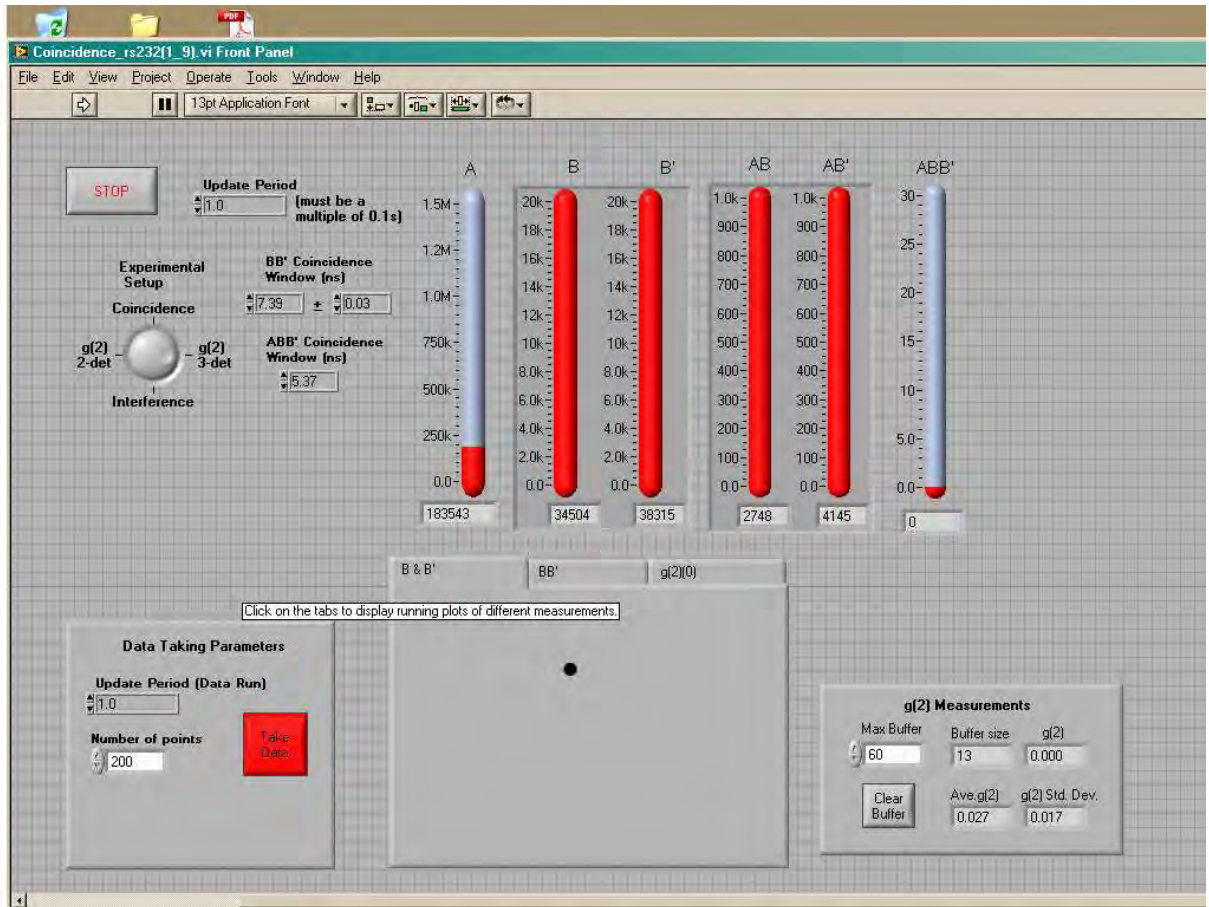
Coincidence_rs232(1_9).vi Front Panel

File Edit View Project Operate Tools Window Help

13pt Application Font

STOP

Update Period
1.0 (must be a multiple of 0.1s)

Experimental Setup

Coincidence

g(2) 2-det

g(2) 3-det

Interference

BB' Coincidence Window (ns)
7.39 ± 0.03

ABB' Coincidence Window (ns)
5.37

A
1.5M
1.2M
1.0M
750k
500k
250k
0.0
183543

B
20k
18k
16k
14k
12k
10k
8.0k
6.0k
4.0k
2.0k
0.0
34504

B'
20k
18k
16k
14k
12k
10k
8.0k
6.0k
4.0k
2.0k
0.0
38315

AB
1.0k
900
800
700
600
500
400
300
200
100
0.0
2748

AB'
1.0k
900
800
700
600
500
400
300
200
100
0.0
4145

ABB'
30
25
20
15
10
5.0
0.0
0

B & B'

BB'

g(2)(0)

Click on the tabs to display running plots of different measurements.

Data Taking Parameters

Update Period (Data Run)
1.0

Number of points
200

Take Data

g(2) Measurements

Max Buffer
60

Buffer size
13

g(2)
0.000

Clear Buffer

Ave.g(2)
0.027

g(2) Std. Dev.
0.017